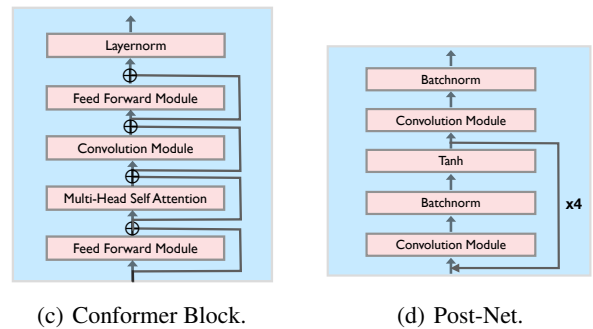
Layernorm

$\oplus$

Feed Forward Module

$\oplus$

Convolution Module

$\oplus$

Multi-Head Self Attention

$\oplus$

Feed Forward Module

(c) Conformer Block.

Batchnorm

Convolution Module

Tanh

Batchnorm

Convolution Module

x4

(d) Post-Net.